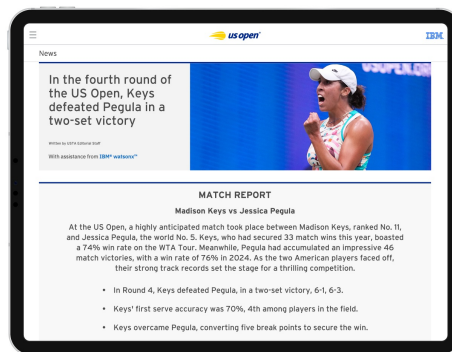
us open

IBM

News

In the fourth round of the US Open, Keys defeated Pegula in a two-set victory

Written by USTA Editorial Staff

With assistance from IBM® watsonx™

MATCH REPORT

Madison Keys vs Jessica Pegula

At the US Open, a highly anticipated match took place between Madison Keys, ranked No. 11, and Jessica Pegula, the world No. 5. Keys, who had secured 33 match wins this year, boasted a 74% win rate on the WTA Tour. Meanwhile, Pegula had accumulated an impressive 46 match victories, with a win rate of 76% in 2024. As the two American players faced off, their strong track records set the stage for a thrilling competition.

• In Round 4, Keys defeated Pegula, in a two-set victory, 6-1, 6-3.

• Keys' first serve accuracy was 70%, 4th among players in the field.

• Keys overcame Pegula, converting five break points to secure the win.